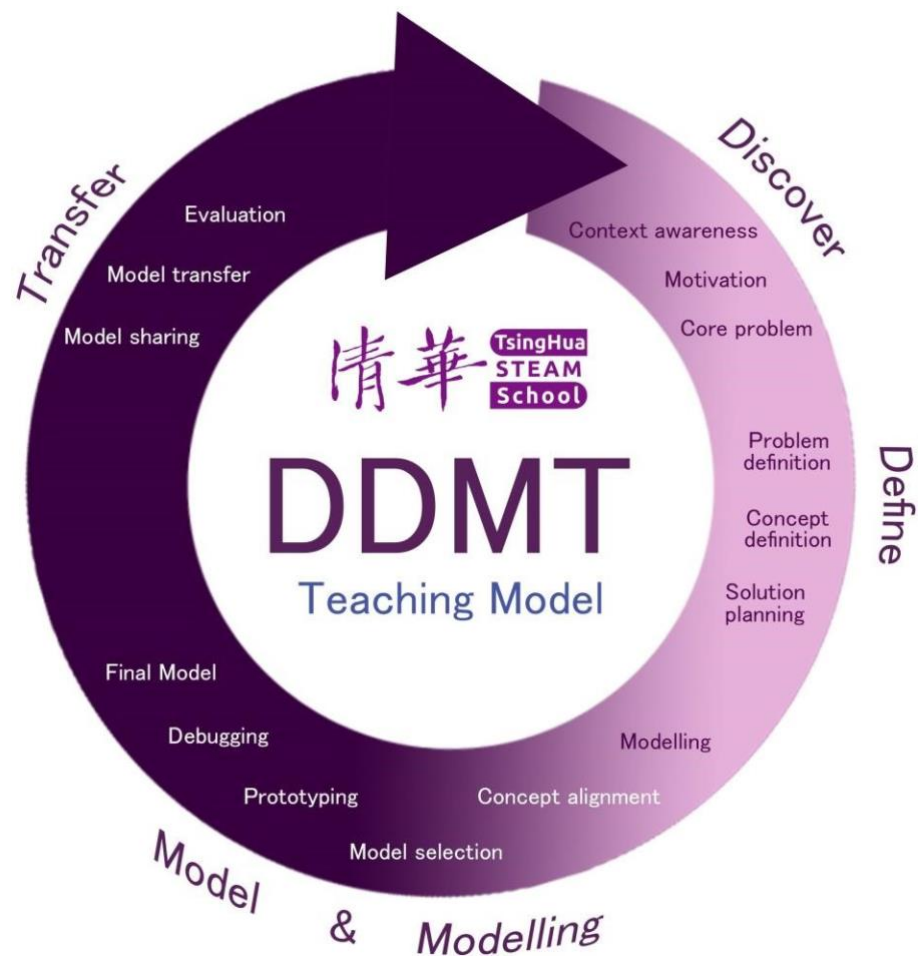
Discover

Context awareness

Motivation

Core problem

Define

Problem definition

Concept definition

Solution planning

Modelling

Concept alignment

Model selection

Prototyping

Debugging

Final Model

Model & Modelling

Transfer

Evaluation

Model transfer

Model sharing

清華 TsingHua STEAM School

DDMT

Teaching Model